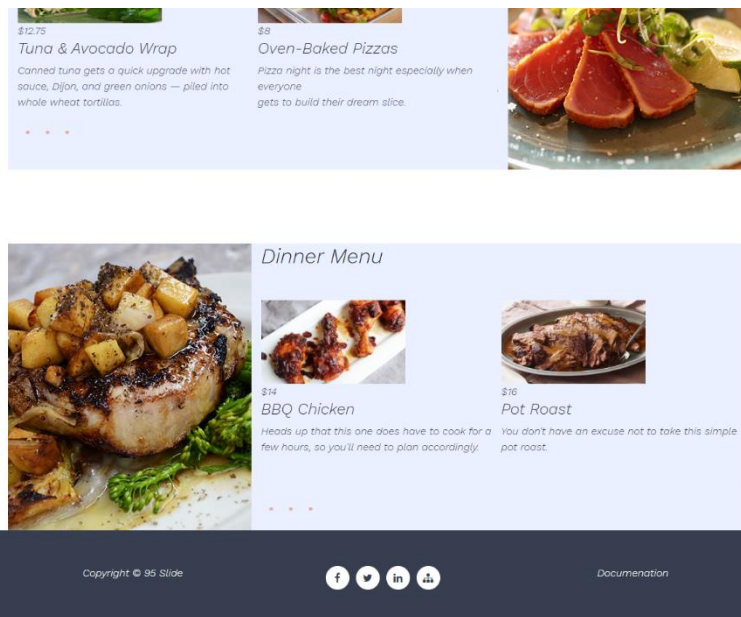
$12.75
Tuna & Avocado Wrap
Canned tuna gets a quick upgrade with hot sauce, Dijon, and green onions — piled into whole wheat tortillas.

$8
Oven-Baked Pizzas
Pizza night is the best night especially when everyone
gets to build their dream slice.

Dinner Menu

$14
BBQ Chicken
Heads up that this one does have to cook for a few hours, so you'll need to plan accordingly.

$16
Pot Roast
You don't have an excuse not to take this simple pot roast.

Copyright © 95 Slide

Documenation